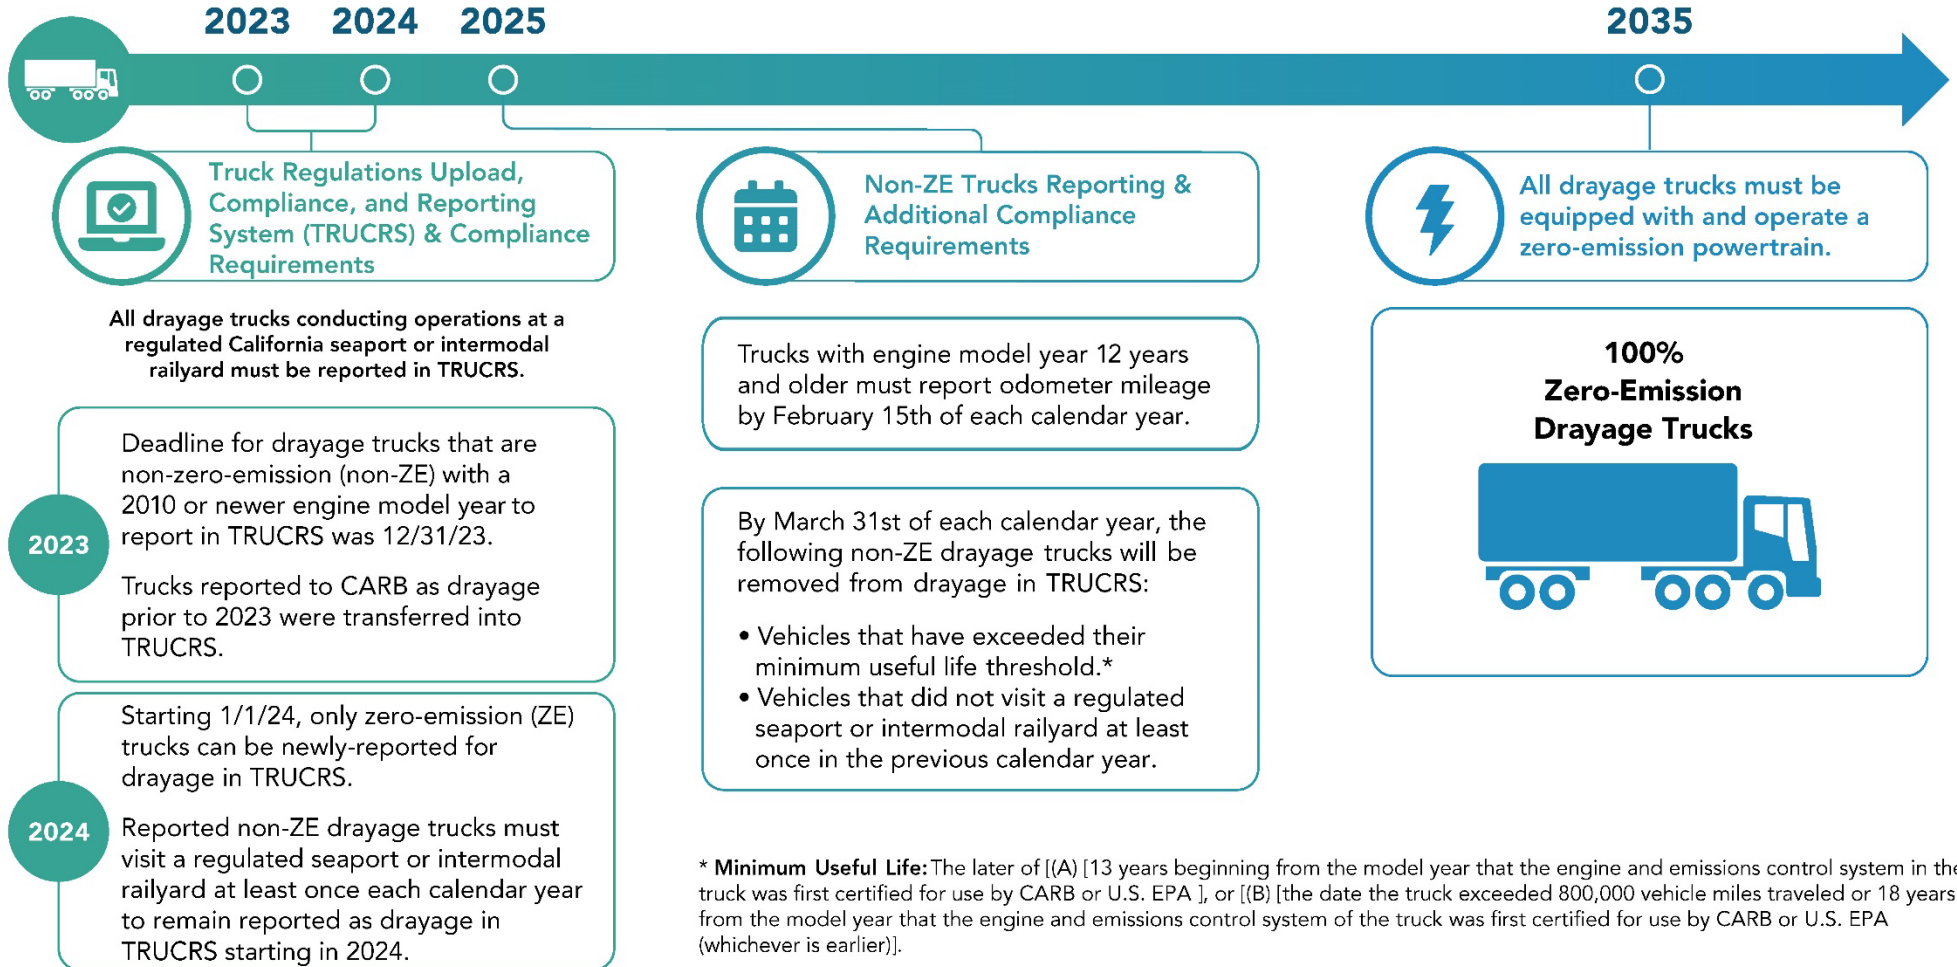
2023 2024 2025 2035

Truck Regulations Upload, Compliance, and Reporting System (TRUCRS) & Compliance Requirements

All drayage trucks conducting operations at a regulated California seaport or intermodal railyard must be reported in TRUCRS.

2023

Deadline for drayage trucks that are non-zero-emission (non-ZE) with a 2010 or newer engine model year to report in TRUCRS was 12/31/23.

Trucks reported to CARB as drayage prior to 2023 were transferred into TRUCRS.

2024

Starting 1/1/24, only zero-emission (ZE) trucks can be newly-reported for drayage in TRUCRS.

Reported non-ZE drayage trucks must visit a regulated seaport or intermodal railyard at least once each calendar year to remain reported as drayage in TRUCRS starting in 2024.

Non-ZE Trucks Reporting & Additional Compliance Requirements

Trucks with engine model year 12 years and older must report odometer mileage by February 15th of each calendar year.

By March 31st of each calendar year, the following non-ZE drayage trucks will be removed from drayage in TRUCRS:

• Vehicles that have exceeded their minimum useful life threshold.*
• Vehicles that did not visit a regulated seaport or intermodal railyard at least once in the previous calendar year.

All drayage trucks must be equipped with and operate a zero-emission powertrain.

100% Zero-Emission Drayage Trucks

* Minimum Useful Life: The later of [(A) [13 years beginning from the model year that the engine and emissions control system in the truck was first certified for use by CARB or U.S. EPA ], or [(B) [the date the truck exceeded 800,000 vehicle miles traveled or 18 years from the model year that the engine and emissions control system of the truck was first certified for use by CARB or U.S. EPA (whichever is earlier)].